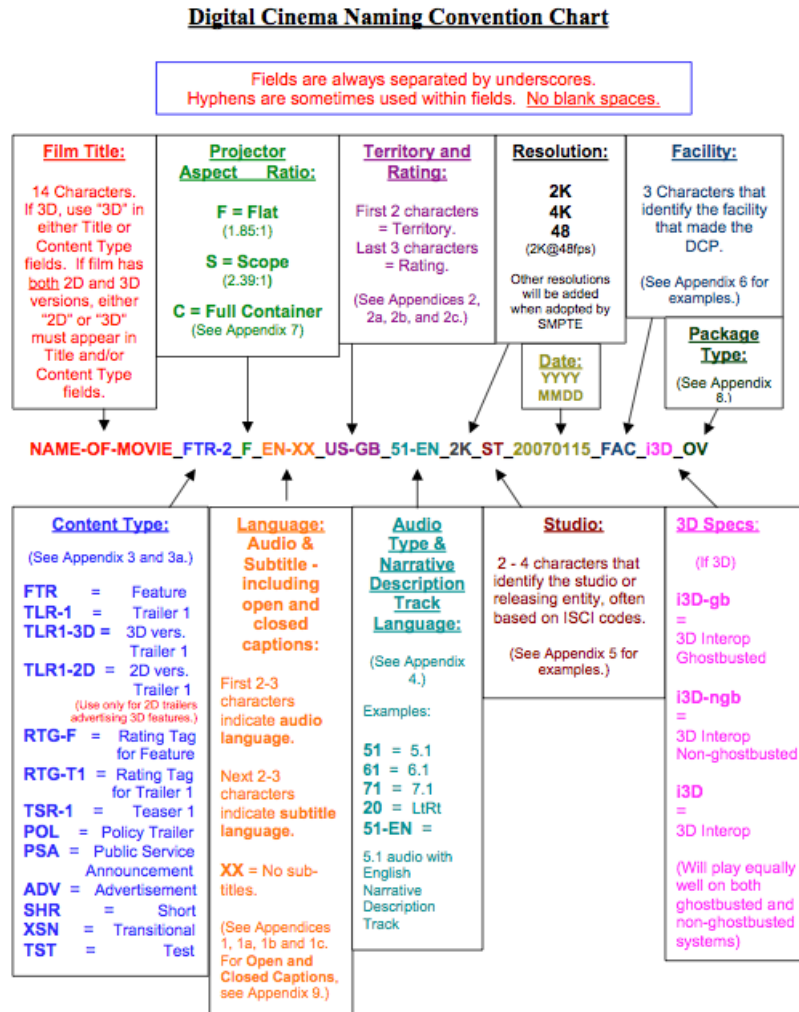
Digital Cinema Naming Convention Chart

Fields are always separated by underscores.
Hyphens are sometimes used within fields. No blank spaces.

Film Title:

14 Characters. If 3D, use "3D" in either Title or Content Type fields. If film has both 2D and 3D versions, either "2D" or "3D" must appear in Title and/or Content Type fields.

Projector Aspect Ratio:

F = Flat
(1.85:1)

S = Scope
(2.39:1)

C = Full Container
(See Appendix 7)

Territory and Rating:

First 2 characters = Territory.
Last 3 characters = Rating.

(See Appendices 2, 2a, 2b, and 2c.)

Resolution:

2K
4K
48
(2K@48fps)

Other resolutions will be added when adopted by SMPTE

Facility:

3 Characters that identify the facility that made the DCP.

(See Appendix 6 for examples.)

Date:
YYYY
MMDD

Package Type:

(See Appendix 8.)

NAME-OF-MOVIE_FTR-2_F_EN-XX_US-GB_51-EN_2K_ST_20070115_FAC_i3D_OV

Content Type:

(See Appendix 3 and 3a.)

FTR = Feature
TLR-1 = Trailer 1
TLR1-3D = 3D vers. Trailer 1
TLR1-2D = 2D vers. Trailer 1
(Use only for 2D trailers advertising 3D features.)
RTG-F = Rating Tag for Feature
RTG-T1 = Rating Tag for Trailer 1
TSR-1 = Teaser 1
POL = Policy Trailer
PSA = Public Service Announcement
ADV = Advertisement
SHR = Short
XSN = Transitional
TST = Test

Language: Audio & Subtitle - including open and closed captions:

First 2-3 characters indicate audio language.

Next 2-3 characters indicate subtitle language.

XX = No subtitles.

(See Appendices 1, 1a, 1b and 1c. For Open and Closed Captions, see Appendix 9.)

Audio Type & Narrative Description Track Language:

(See Appendix 4.)

Examples:

51 = 5.1
61 = 6.1
71 = 7.1
20 = LtRt
51-EN =

5.1 audio with English Narrative Description Track

Studio:

2 - 4 characters that identify the studio or releasing entity, often based on ISCI codes.

(See Appendix 5 for examples.)

3D Specs:

(If 3D)

i3D-gb
=
3D Interop Ghostbusted

i3D-ngb
=
3D Interop Non-ghostbusted

i3D
=
3D Interop

(Will play equally well on both ghostbusted and non-ghostbusted systems)